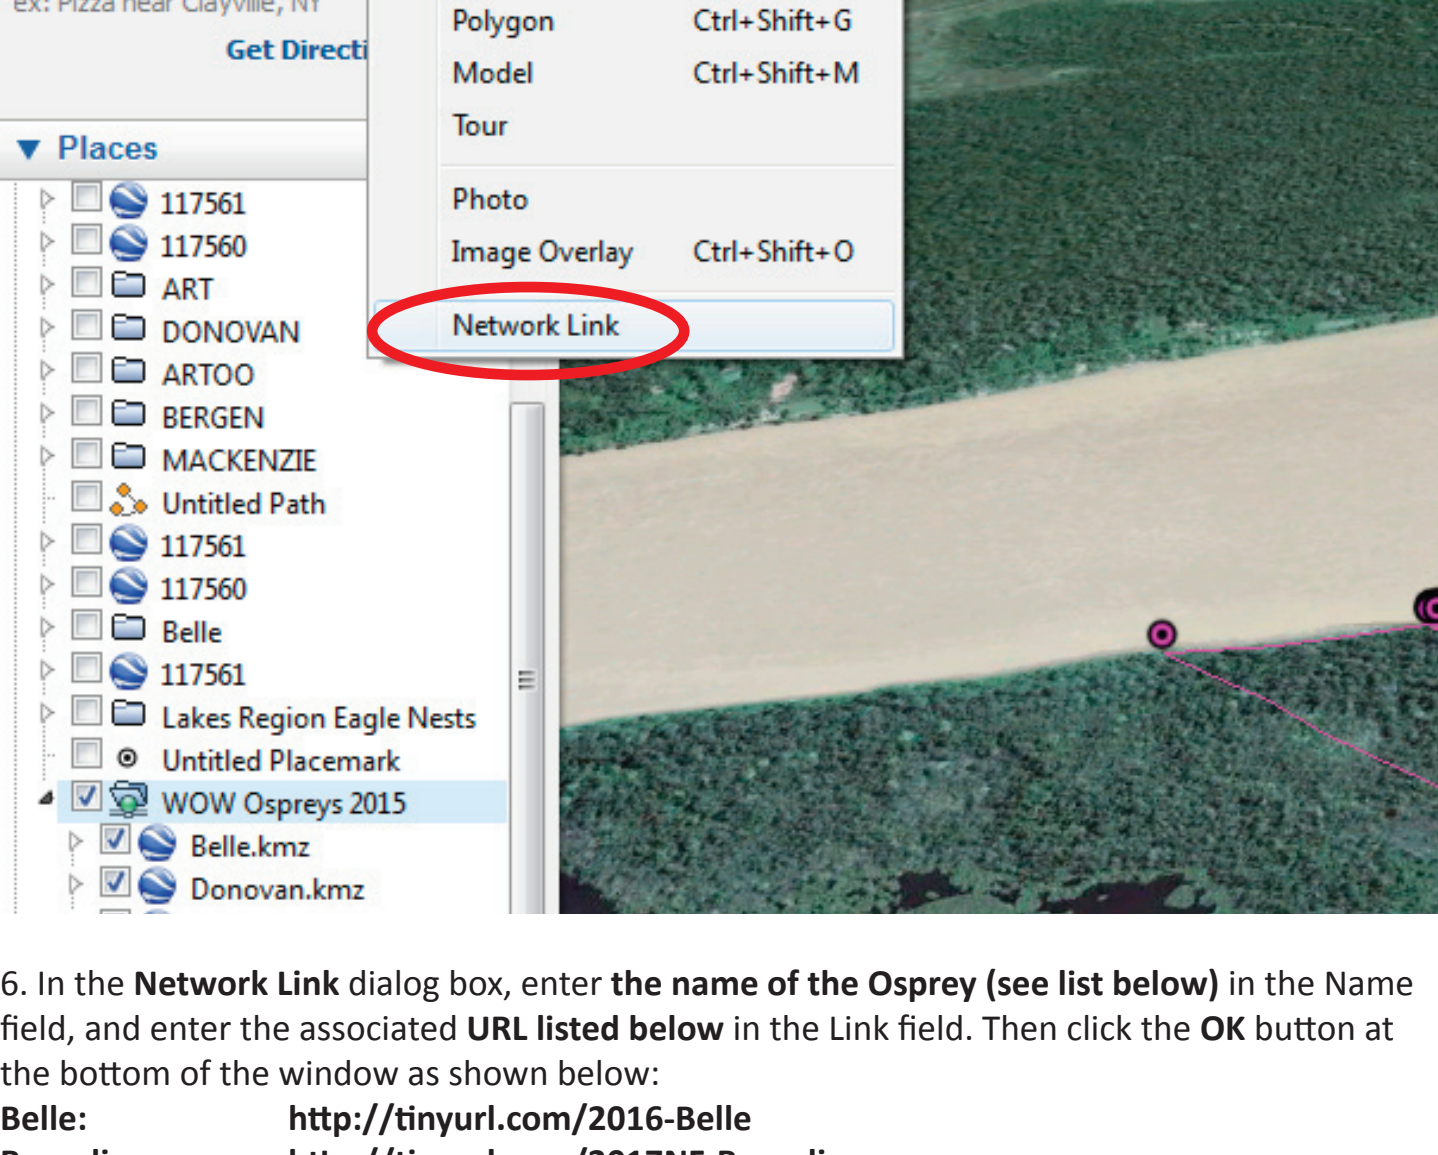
ex: Pizza near Clayville, NY
Get Directi

Places
117561
117560
ART
DONOVAN
ARTOO
BERGEN
MACKENZIE
Untitled Path
117561
117560
Belle
117561
Lakes Region Eagle Nests
Untitled Placemark
WOW Ospreys 2015
Belle.kmz
Donovan.kmz

Polygon Ctrl+Shift+G
Model Ctrl+Shift+M
Tour
Photo
Image Overlay Ctrl+Shift+O
Network Link

6. In the **Network Link** dialog box, enter **the name of the Osprey (see list below)** in the Name field, and enter the associated **URL listed below** in the Link field. Then click the **OK** button at the bottom of the window as shown below:
**Belle:** **http://tinyurl.com/2016-Belle**
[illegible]